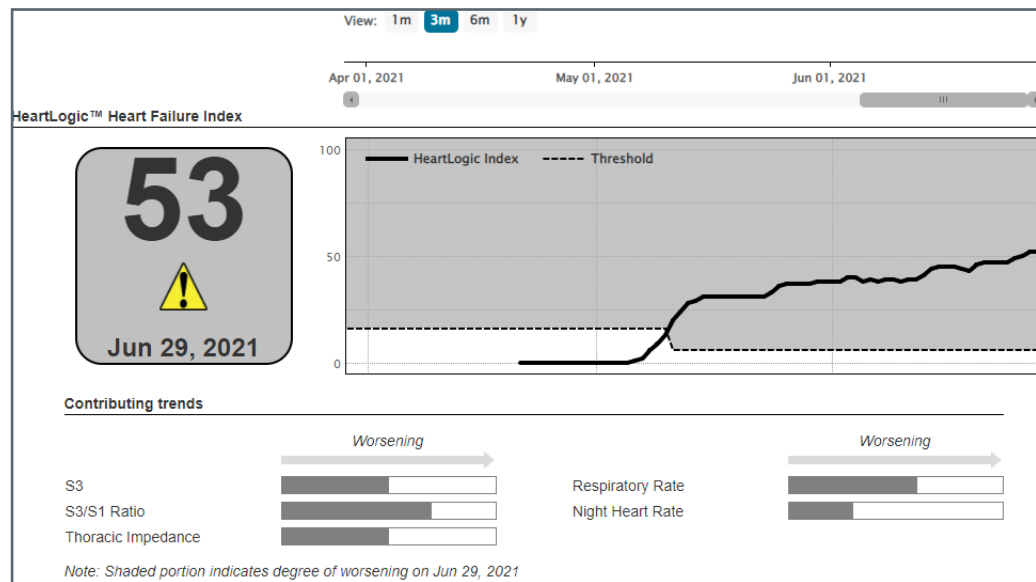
View: 1m 3m 6m 1y

Apr 01, 2021 May 01, 2021 Jun 01, 2021

HeartLogic™ Heart Failure Index

53

Jun 29, 2021

100
50
0

HeartLogic Index
Threshold

Contributing trends

Worsening

S3
S3/S1 Ratio
Thoracic Impedance

Worsening

Respiratory Rate
Night Heart Rate

Note: Shaded portion indicates degree of worsening on Jun 29, 2021